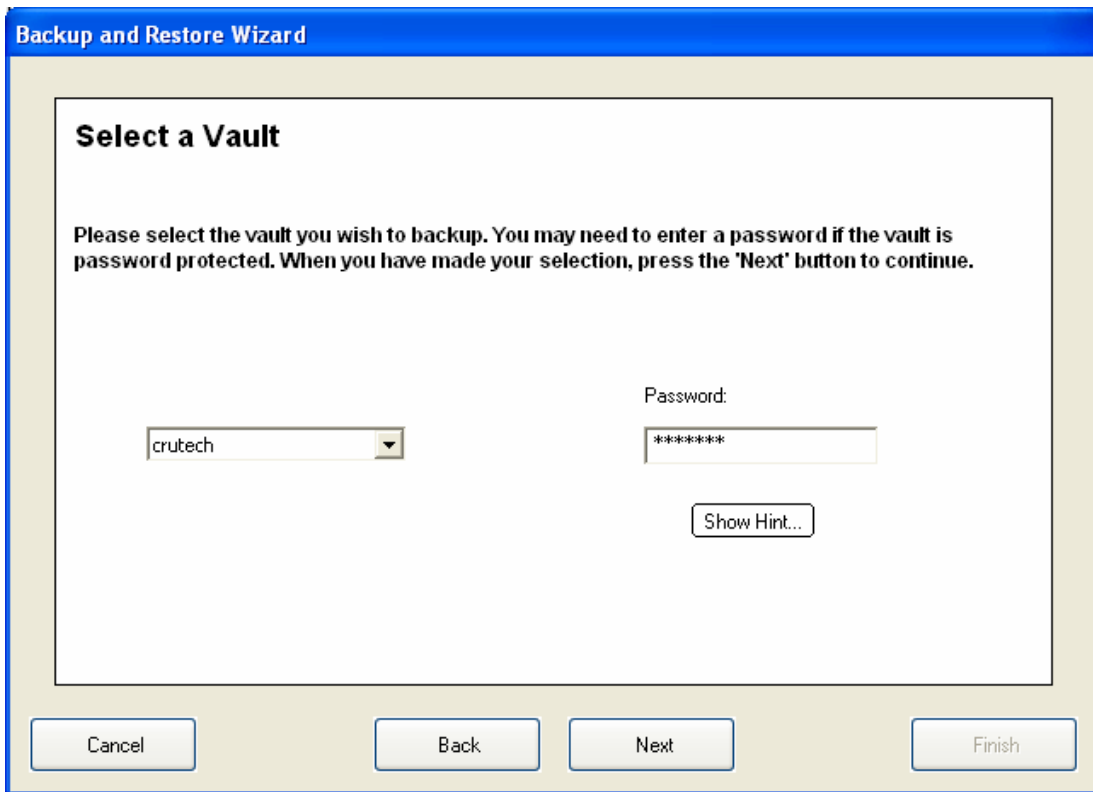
Backup and Restore Wizard

Select a Vault

Please select the vault you wish to backup. You may need to enter a password if the vault is password protected. When you have made your selection, press the 'Next' button to continue.

Password:

crutech

*******

Show Hint...

Cancel

Back

Next

Finish